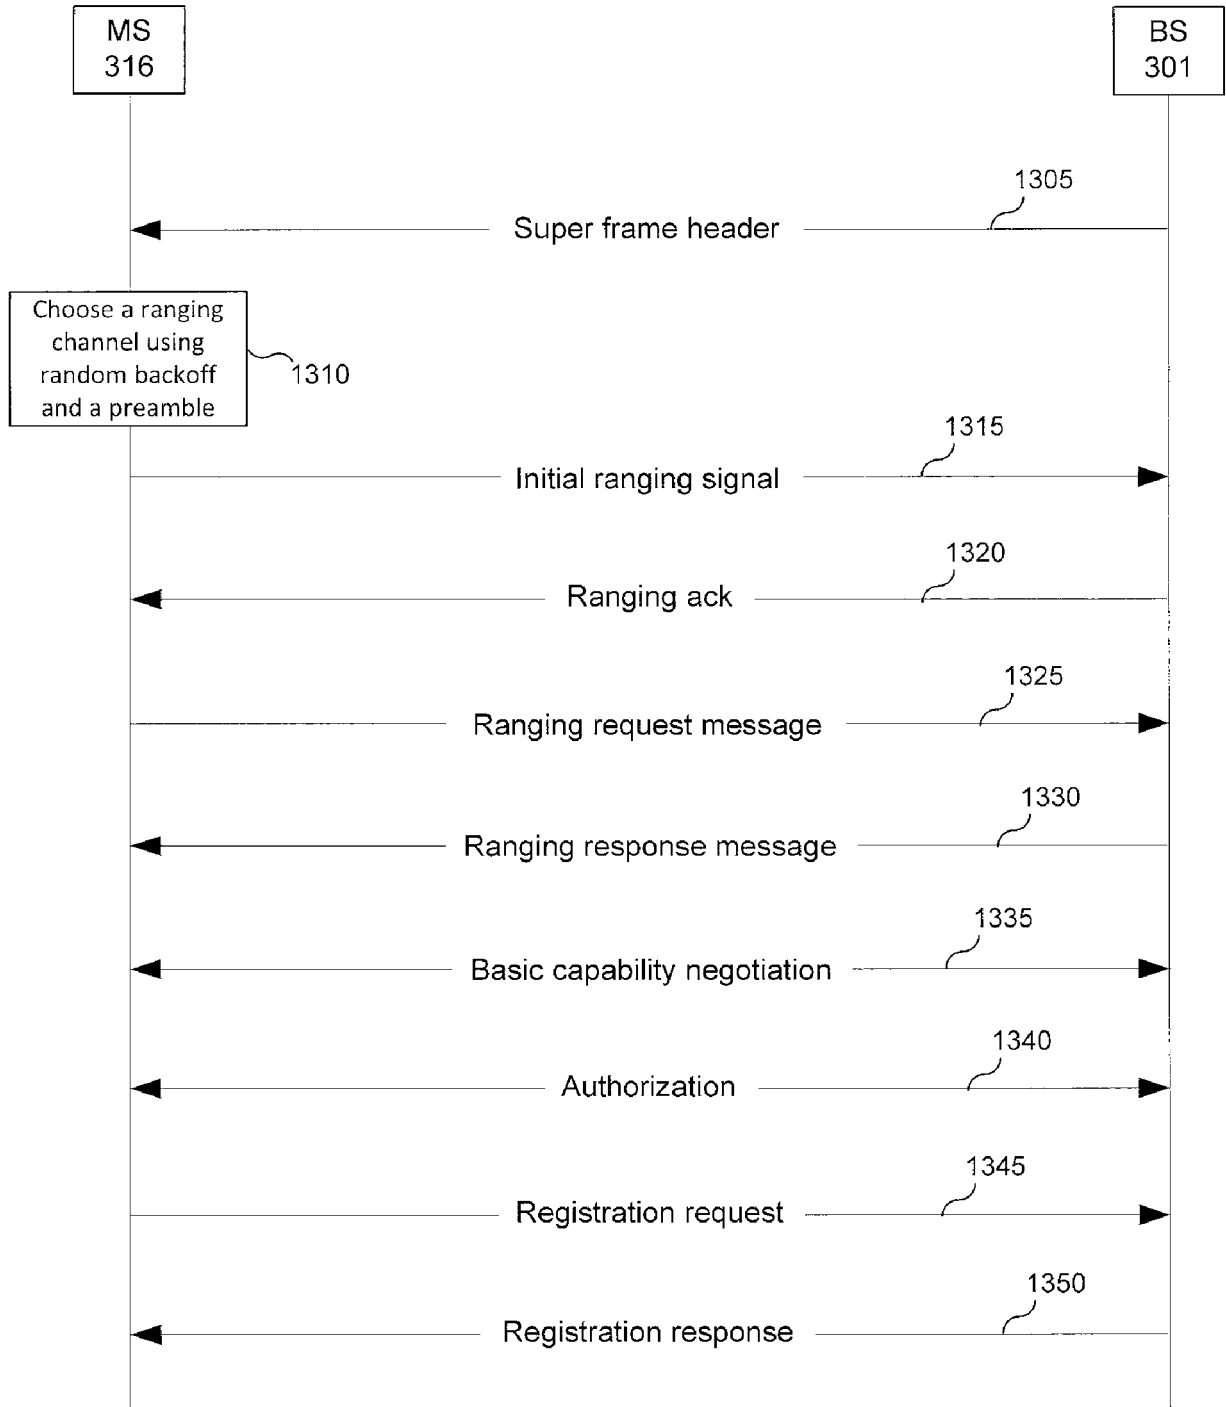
MS
316

BS
301

1305

Super frame header

Choose a ranging channel using random backoff and a preamble

1310

1315

Initial ranging signal

1320

Ranging ack

1325

Ranging request message

1330

Ranging response message

1335

Basic capability negotiation

1340

Authorization

1345

Registration request

1350

Registration response